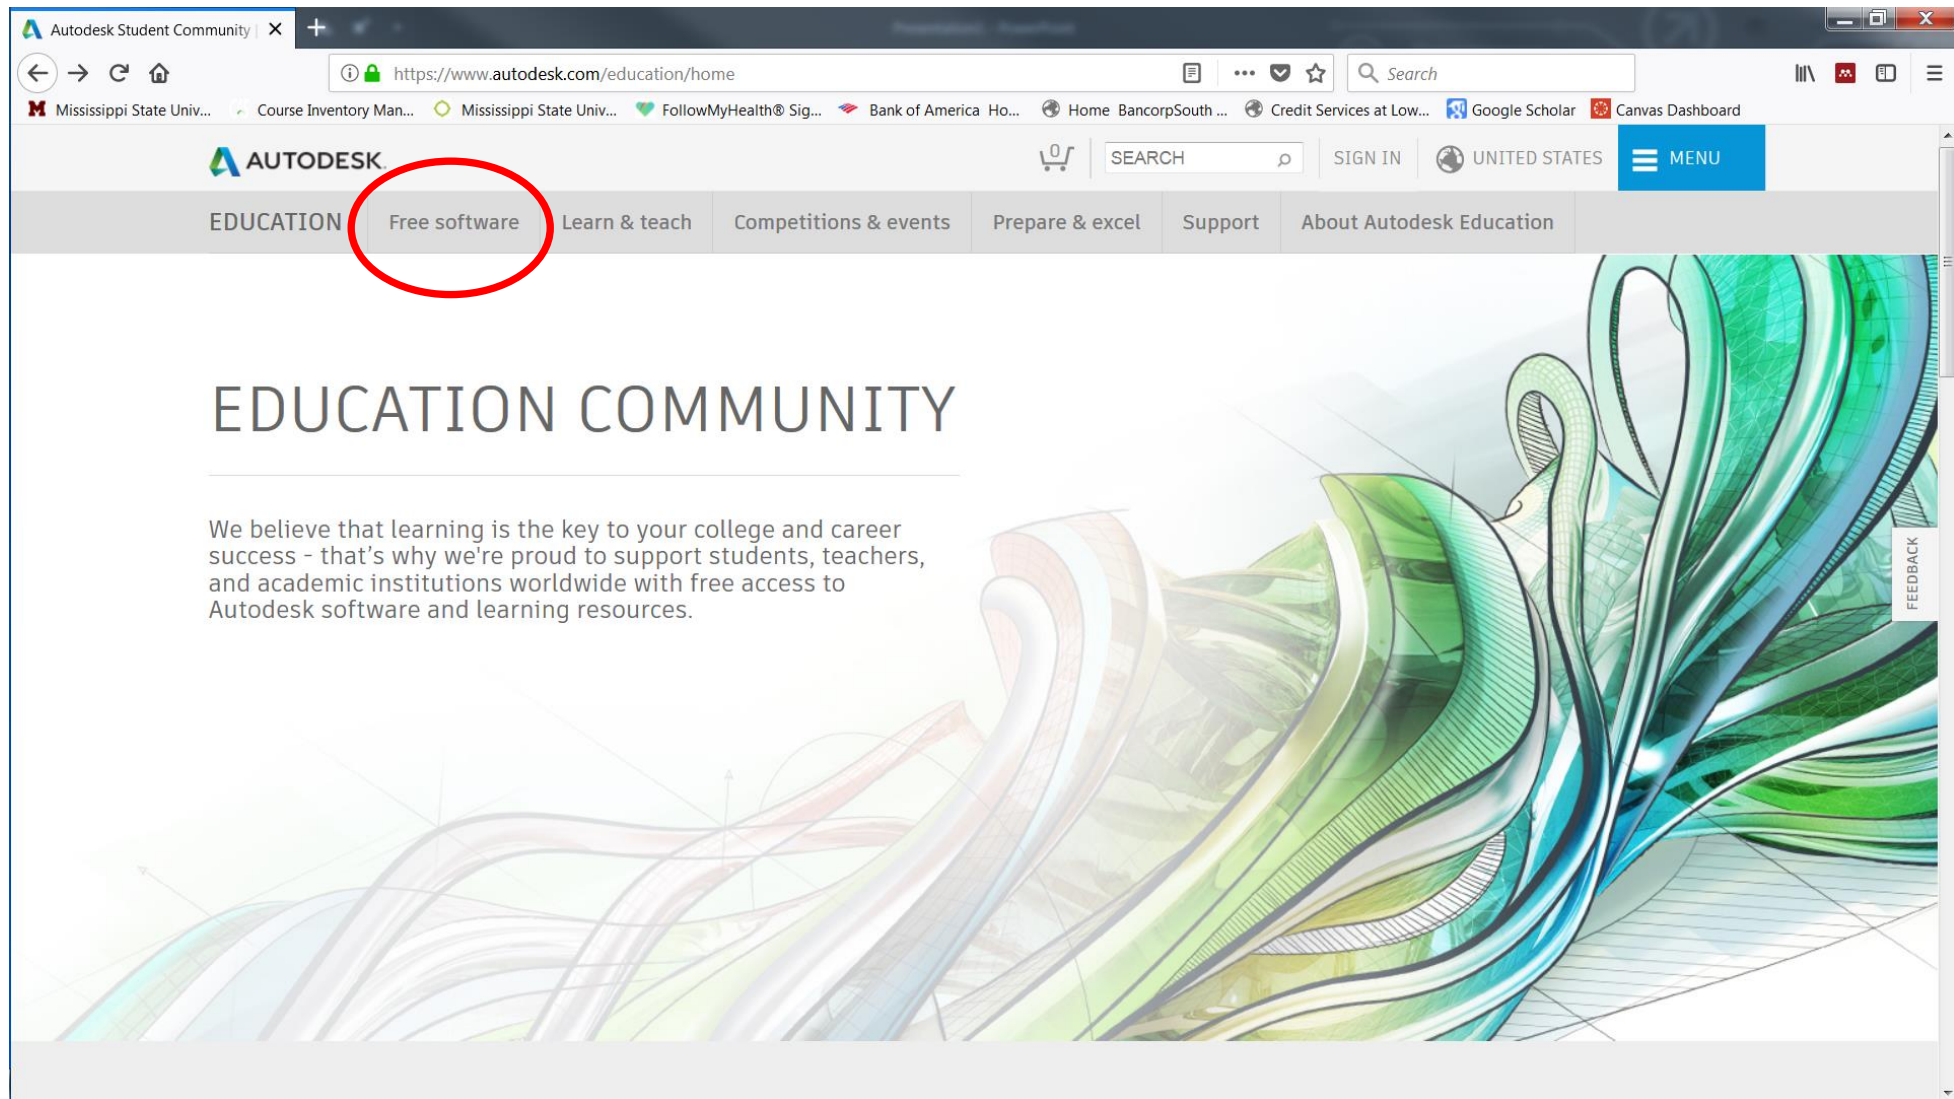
Autodesk Student Community |

https://www.autodesk.com/education/home

Search

Mississippi State Univ... Course Inventory Man... Mississippi State Univ... FollowMyHealth® Sig... Bank of America Ho... Home BancorpSouth ... Credit Services at Low... Google Scholar Canvas Dashboard

AUTODESK

0

SEARCH

SIGN IN

UNITED STATES

MENU

EDUCATION Free software Learn & teach Competitions & events Prepare & excel Support About Autodesk Education

EDUCATION COMMUNITY

We believe that learning is the key to your college and career success - that's why we're proud to support students, teachers, and academic institutions worldwide with free access to Autodesk software and learning resources.

FEEDBACK